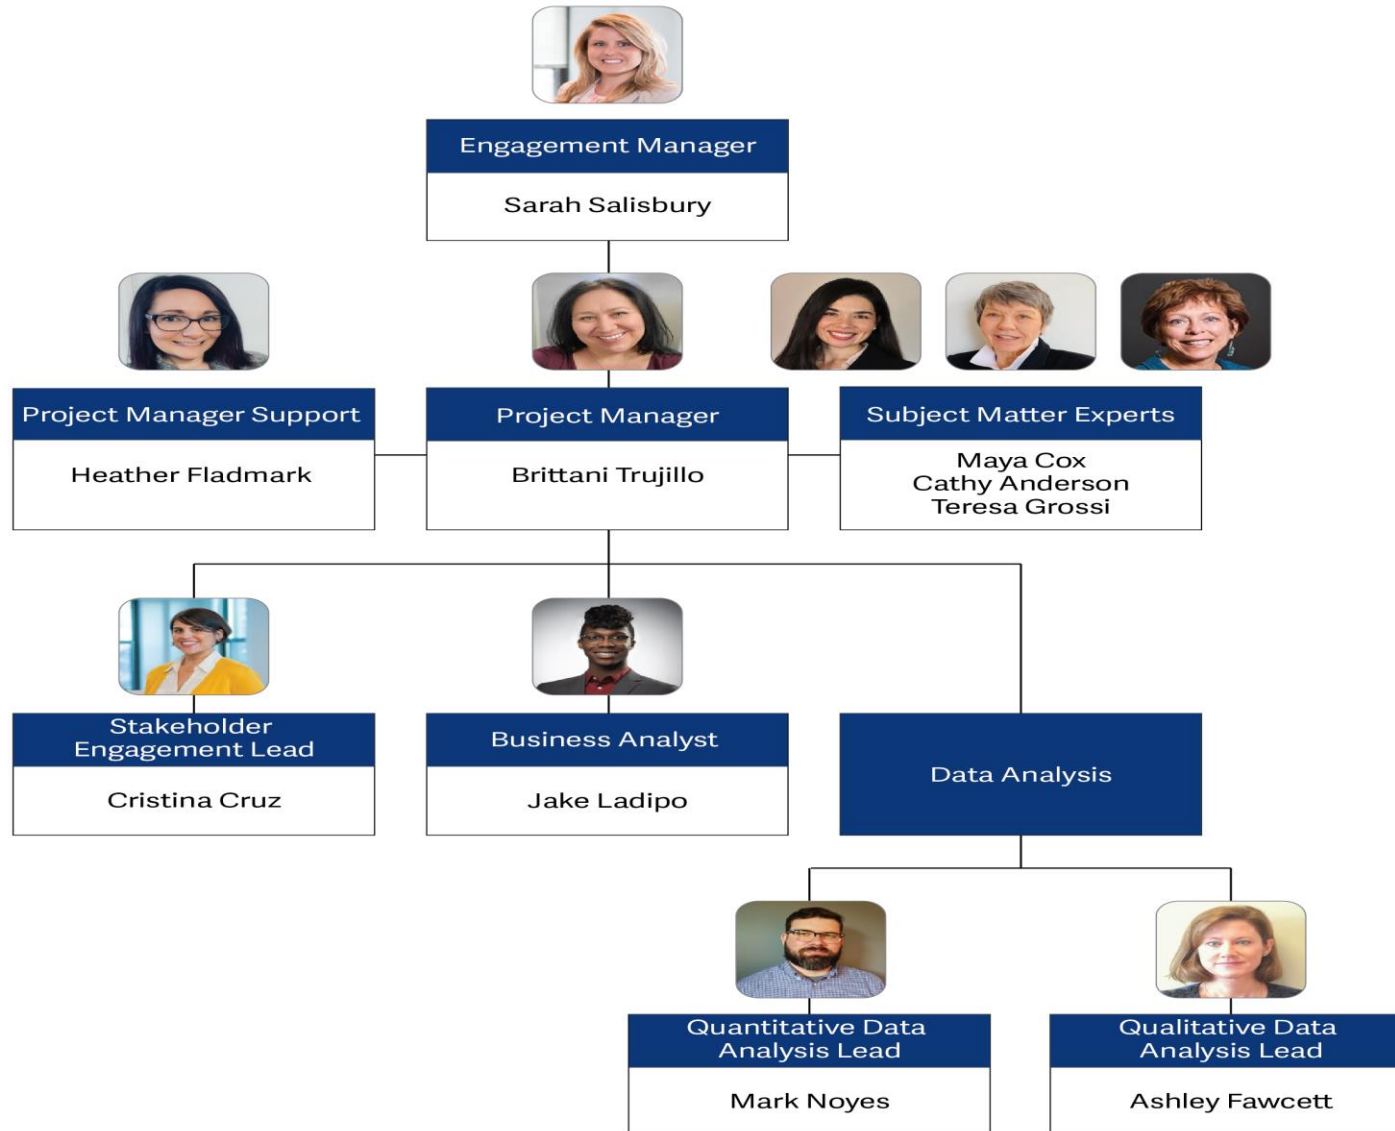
Engagement Manager

Sarah Salisbury

Project Manager Support

Heather Fladmark

Project Manager

Brittani Trujillo

Subject Matter Experts

Maya Cox
Cathy Anderson
Teresa Grossi

Stakeholder Engagement Lead

Cristina Cruz

Business Analyst

Jake Ladipo

Data Analysis

Quantitative Data Analysis Lead

Mark Noyes

Qualitative Data Analysis Lead

Ashley Fawcett